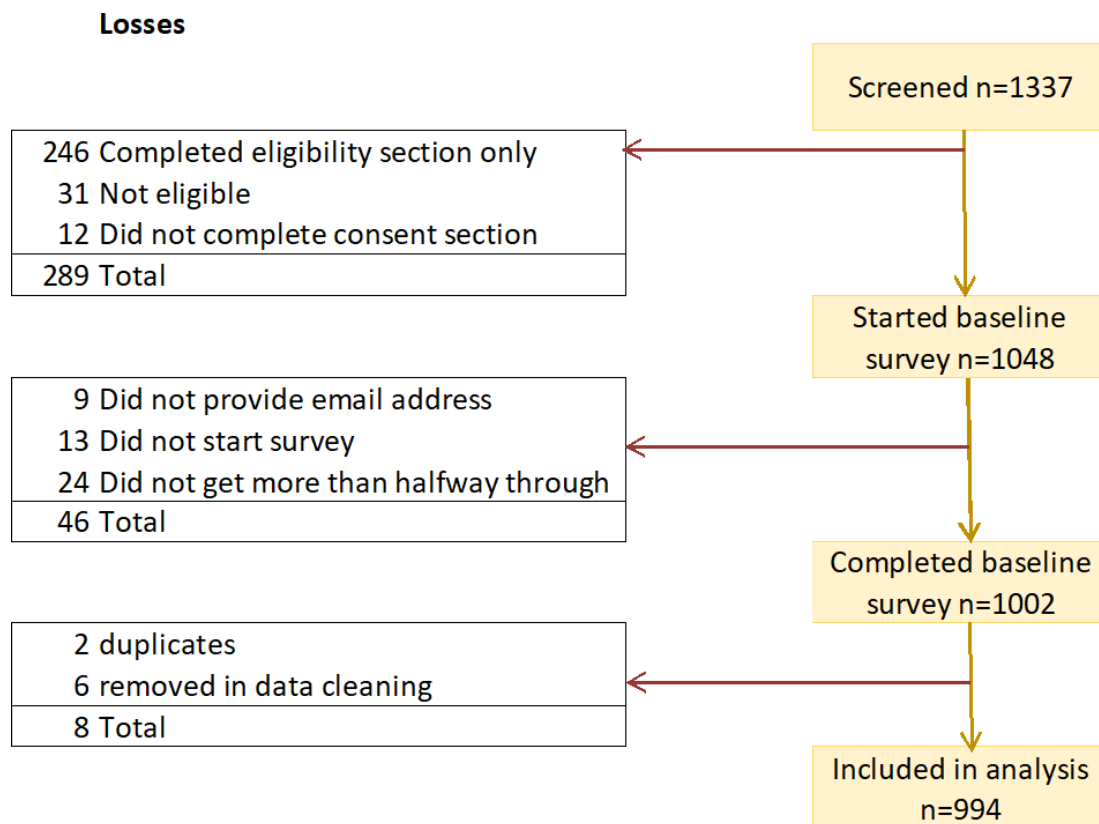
Losses

Screened n=1337

246 Completed eligibility section only
31 Not eligible
12 Did not complete consent section
289 Total

Started baseline survey n=1048

9 Did not provide email address
13 Did not start survey
24 Did not get more than halfway through
46 Total

Completed baseline survey n=1002

2 duplicates
6 removed in data cleaning
8 Total

Included in analysis n=994